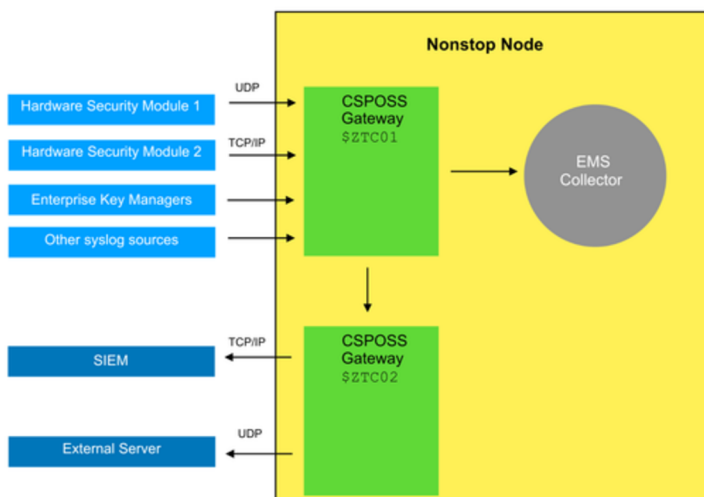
Nonstop Node

Hardware Security Module 1

UDP

Hardware Security Module 2

TCP/IP

Enterprise Key Managers

Other syslog sources

CSPOSS Gateway $ZTC01

EMS Collector

TCP/IP

SIEM

CSPOSS Gateway $ZTC02

UDP

External Server